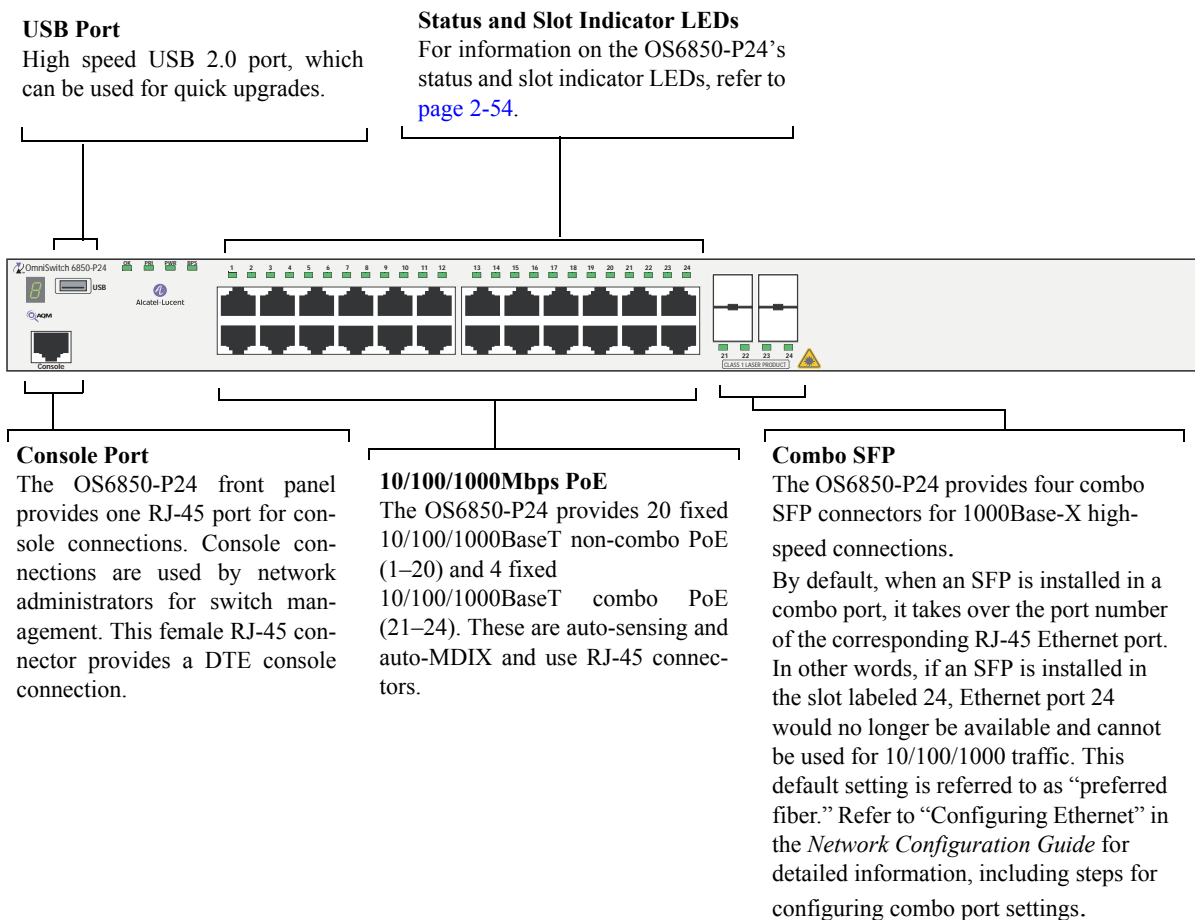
**USB Port**
High speed USB 2.0 port, which can be used for quick upgrades.

**Status and Slot Indicator LEDs**
For information on the OS6850-P24's status and slot indicator LEDs, refer to page 2-54.

OmniSwitch 6850-P24
OK PRI PWR BPS
USB
Alcatel·Lucent
AQM
Console
1 2 3 4 5 6 7 8 9 10 11 12 13 14 15 16 17 18 19 20 21 22 23 24
21 22 23 24
CLASS 1 LASER PRODUCT

**Console Port**
The OS6850-P24 front panel provides one RJ-45 port for console connections. Console connections are used by network administrators for switch management. This female RJ-45 connector provides a DTE console connection.

**10/100/1000Mbps PoE**
The OS6850-P24 provides 20 fixed 10/100/1000BaseT non-combo PoE (1–20) and 4 fixed 10/100/1000BaseT combo PoE (21–24). These are auto-sensing and auto-MDIX and use RJ-45 connectors.

**Combo SFP**
The OS6850-P24 provides four combo SFP connectors for 1000Base-X high-speed connections.
By default, when an SFP is installed in a combo port, it takes over the port number of the corresponding RJ-45 Ethernet port. In other words, if an SFP is installed in the slot labeled 24, Ethernet port 24 would no longer be available and cannot be used for 10/100/1000 traffic. This default setting is referred to as "preferred fiber." Refer to "Configuring Ethernet" in the *Network Configuration Guide* for detailed information, including steps for configuring combo port settings.